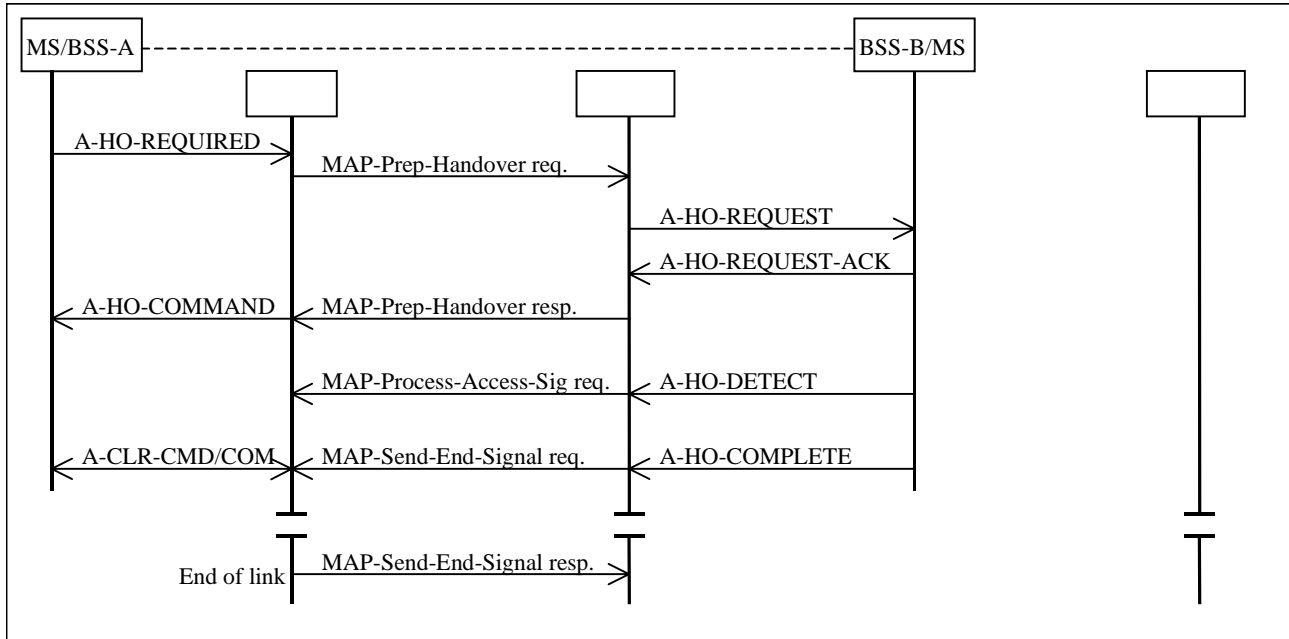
MS/BSS-A

BSS-B/MS

A-HO-REQUIRED

MAP-Prep-Handover req.

A-HO-REQUEST

A-HO-REQUEST-ACK

A-HO-COMMAND

MAP-Prep-Handover resp.

MAP-Process-Access-Sig req.

A-HO-DETECT

A-CLR-CMD/COM

MAP-Send-End-Signal req.

A-HO-COMPLETE

End of link

MAP-Send-End-Signal resp.